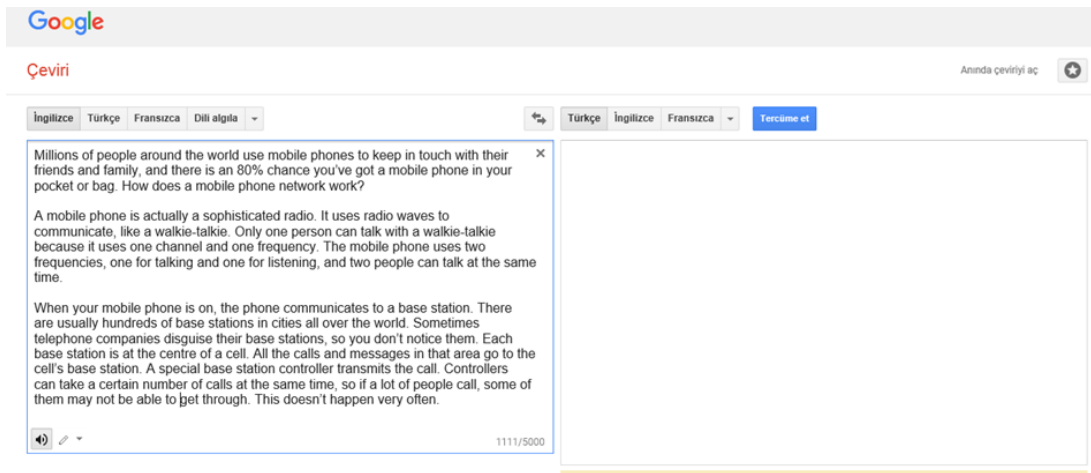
Google

Çeviri

Anında çeviriyi aç

İngilizce Türkçe Fransızca Dili algıla

Türkçe İngilizce Fransızca

Tercüme et

Millions of people around the world use mobile phones to keep in touch with their friends and family, and there is an 80% chance you've got a mobile phone in your pocket or bag. How does a mobile phone network work?

A mobile phone is actually a sophisticated radio. It uses radio waves to communicate, like a walkie-talkie. Only one person can talk with a walkie-talkie because it uses one channel and one frequency. The mobile phone uses two frequencies, one for talking and one for listening, and two people can talk at the same time.

When your mobile phone is on, the phone communicates to a base station. There are usually hundreds of base stations in cities all over the world. Sometimes telephone companies disguise their base stations, so you don't notice them. Each base station is at the centre of a cell. All the calls and messages in that area go to the cell's base station. A special base station controller transmits the call. Controllers can take a certain number of calls at the same time, so if a lot of people call, some of them may not be able to get through. This doesn't happen very often.

1111/5000